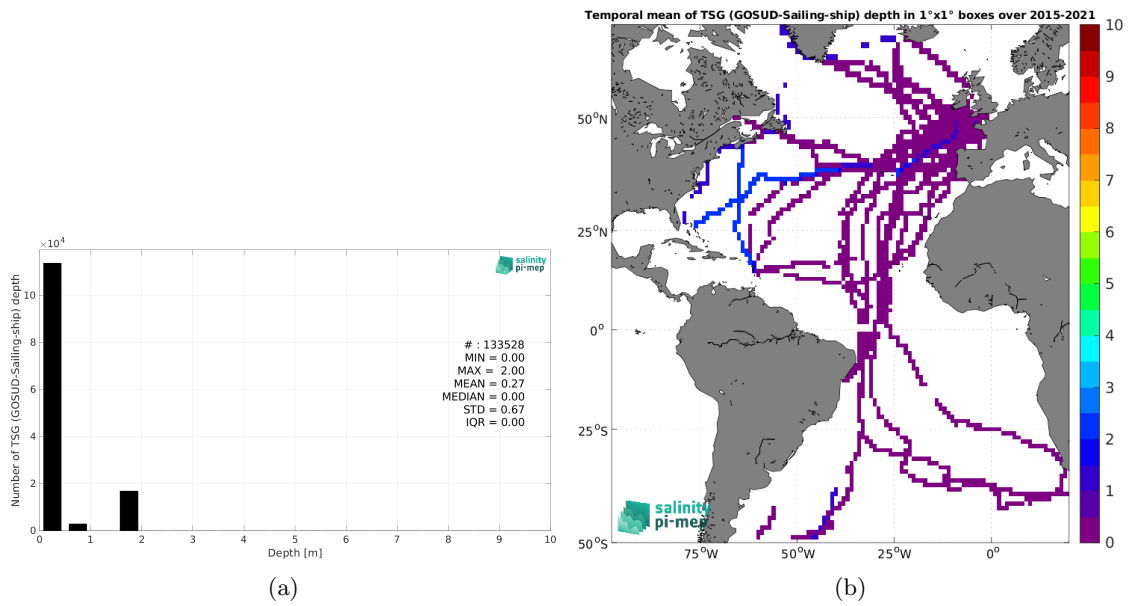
$\times 10^4$

salinity pi-mep

# : 133528
MIN = 0.00
MAX = 2.00
MEAN = 0.27
MEDIAN = 0.00
STD = 0.67
IQR = 0.00

Number of TSG (GOSUD-Sailing-ship) depth

10
8
6
4
2
0

0 1 2 3 4 5 6 7 8 9 10
Depth [m]

(a)

Temporal mean of TSG (GOSUD-Sailing-ship) depth in 1°x1° boxes over 2015-2021

$50^oN$
$25^oN$
$0^o$
$25^oS$
$50^oS$

$75^oW$ $50^oW$ $25^oW$ $0^o$

salinity pi-mep

10
9
8
7
6
5
4
3
2
1
0

(b)